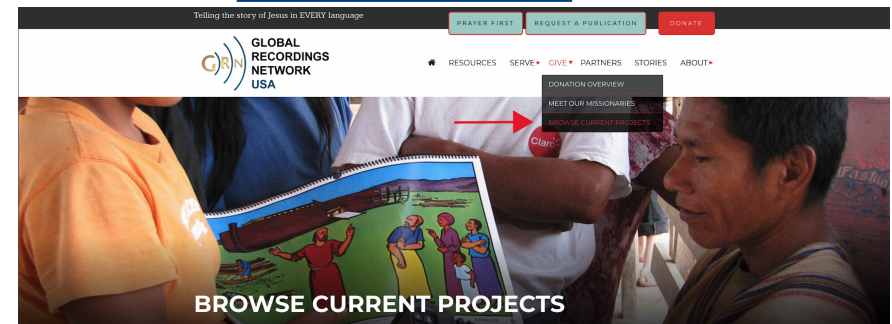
Telling the story of Jesus in EVERY language

PRAYER FIRST REQUEST A PUBLICATION DONATE

GRN GLOBAL RECORDINGS NETWORK USA

RESOURCES SERVE GIVE PARTNERS STORIES ABOUT

DONATION OVERVIEW
MEET OUR MISSIONARIES
BROWSE CURRENT PROJECTS

Claro

BROWSE CURRENT PROJECTS